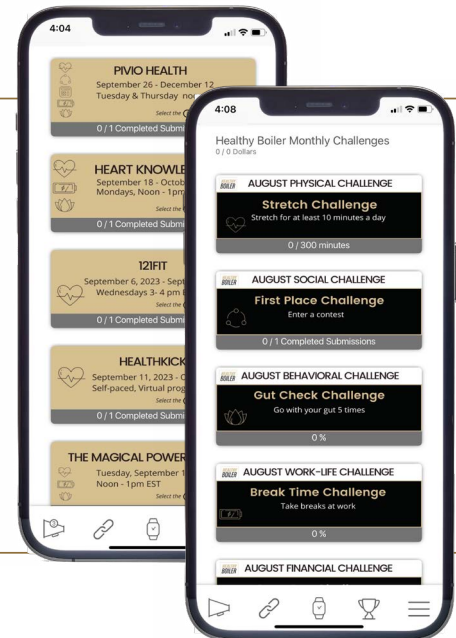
4:04

PIVIO HEALTH
September 26 - December 12
Tuesday & Thursday no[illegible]
Select the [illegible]
0 / 1 Completed Submis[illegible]

HEART KNOWLE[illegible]
September 18 - Octob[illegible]
Mondays, Noon - 1pm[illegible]
Select the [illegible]
0 / 1 Completed Submi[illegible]

121FIT
September 6, 2023 - Sept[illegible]
Wednesdays 3- 4 pm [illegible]
Select the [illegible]
0 / 1 Completed Submi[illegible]

HEALTHKICK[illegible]
September 11, 2023 - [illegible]
Self-paced, Virtual prog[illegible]
Select the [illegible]
0 / 1 Completed Submi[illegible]

THE MAGICAL POWER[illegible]
Tuesday, September 1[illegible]
Noon - 1pm EST
Select the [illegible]

4:08

Healthy Boiler Monthly Challenges
0 / 0 Dollars

BOILER AUGUST PHYSICAL CHALLENGE
Stretch Challenge
Stretch for at least 10 minutes a day
0 / 300 minutes

BOILER AUGUST SOCIAL CHALLENGE
First Place Challenge
Enter a contest
0 / 1 Completed Submissions

BOILER AUGUST BEHAVIORAL CHALLENGE
Gut Check Challenge
Go with your gut 5 times
0 %

BOILER AUGUST WORK-LIFE CHALLENGE
Break Time Challenge
Take breaks at work
0 %

BOILER AUGUST FINANCIAL CHALLENGE